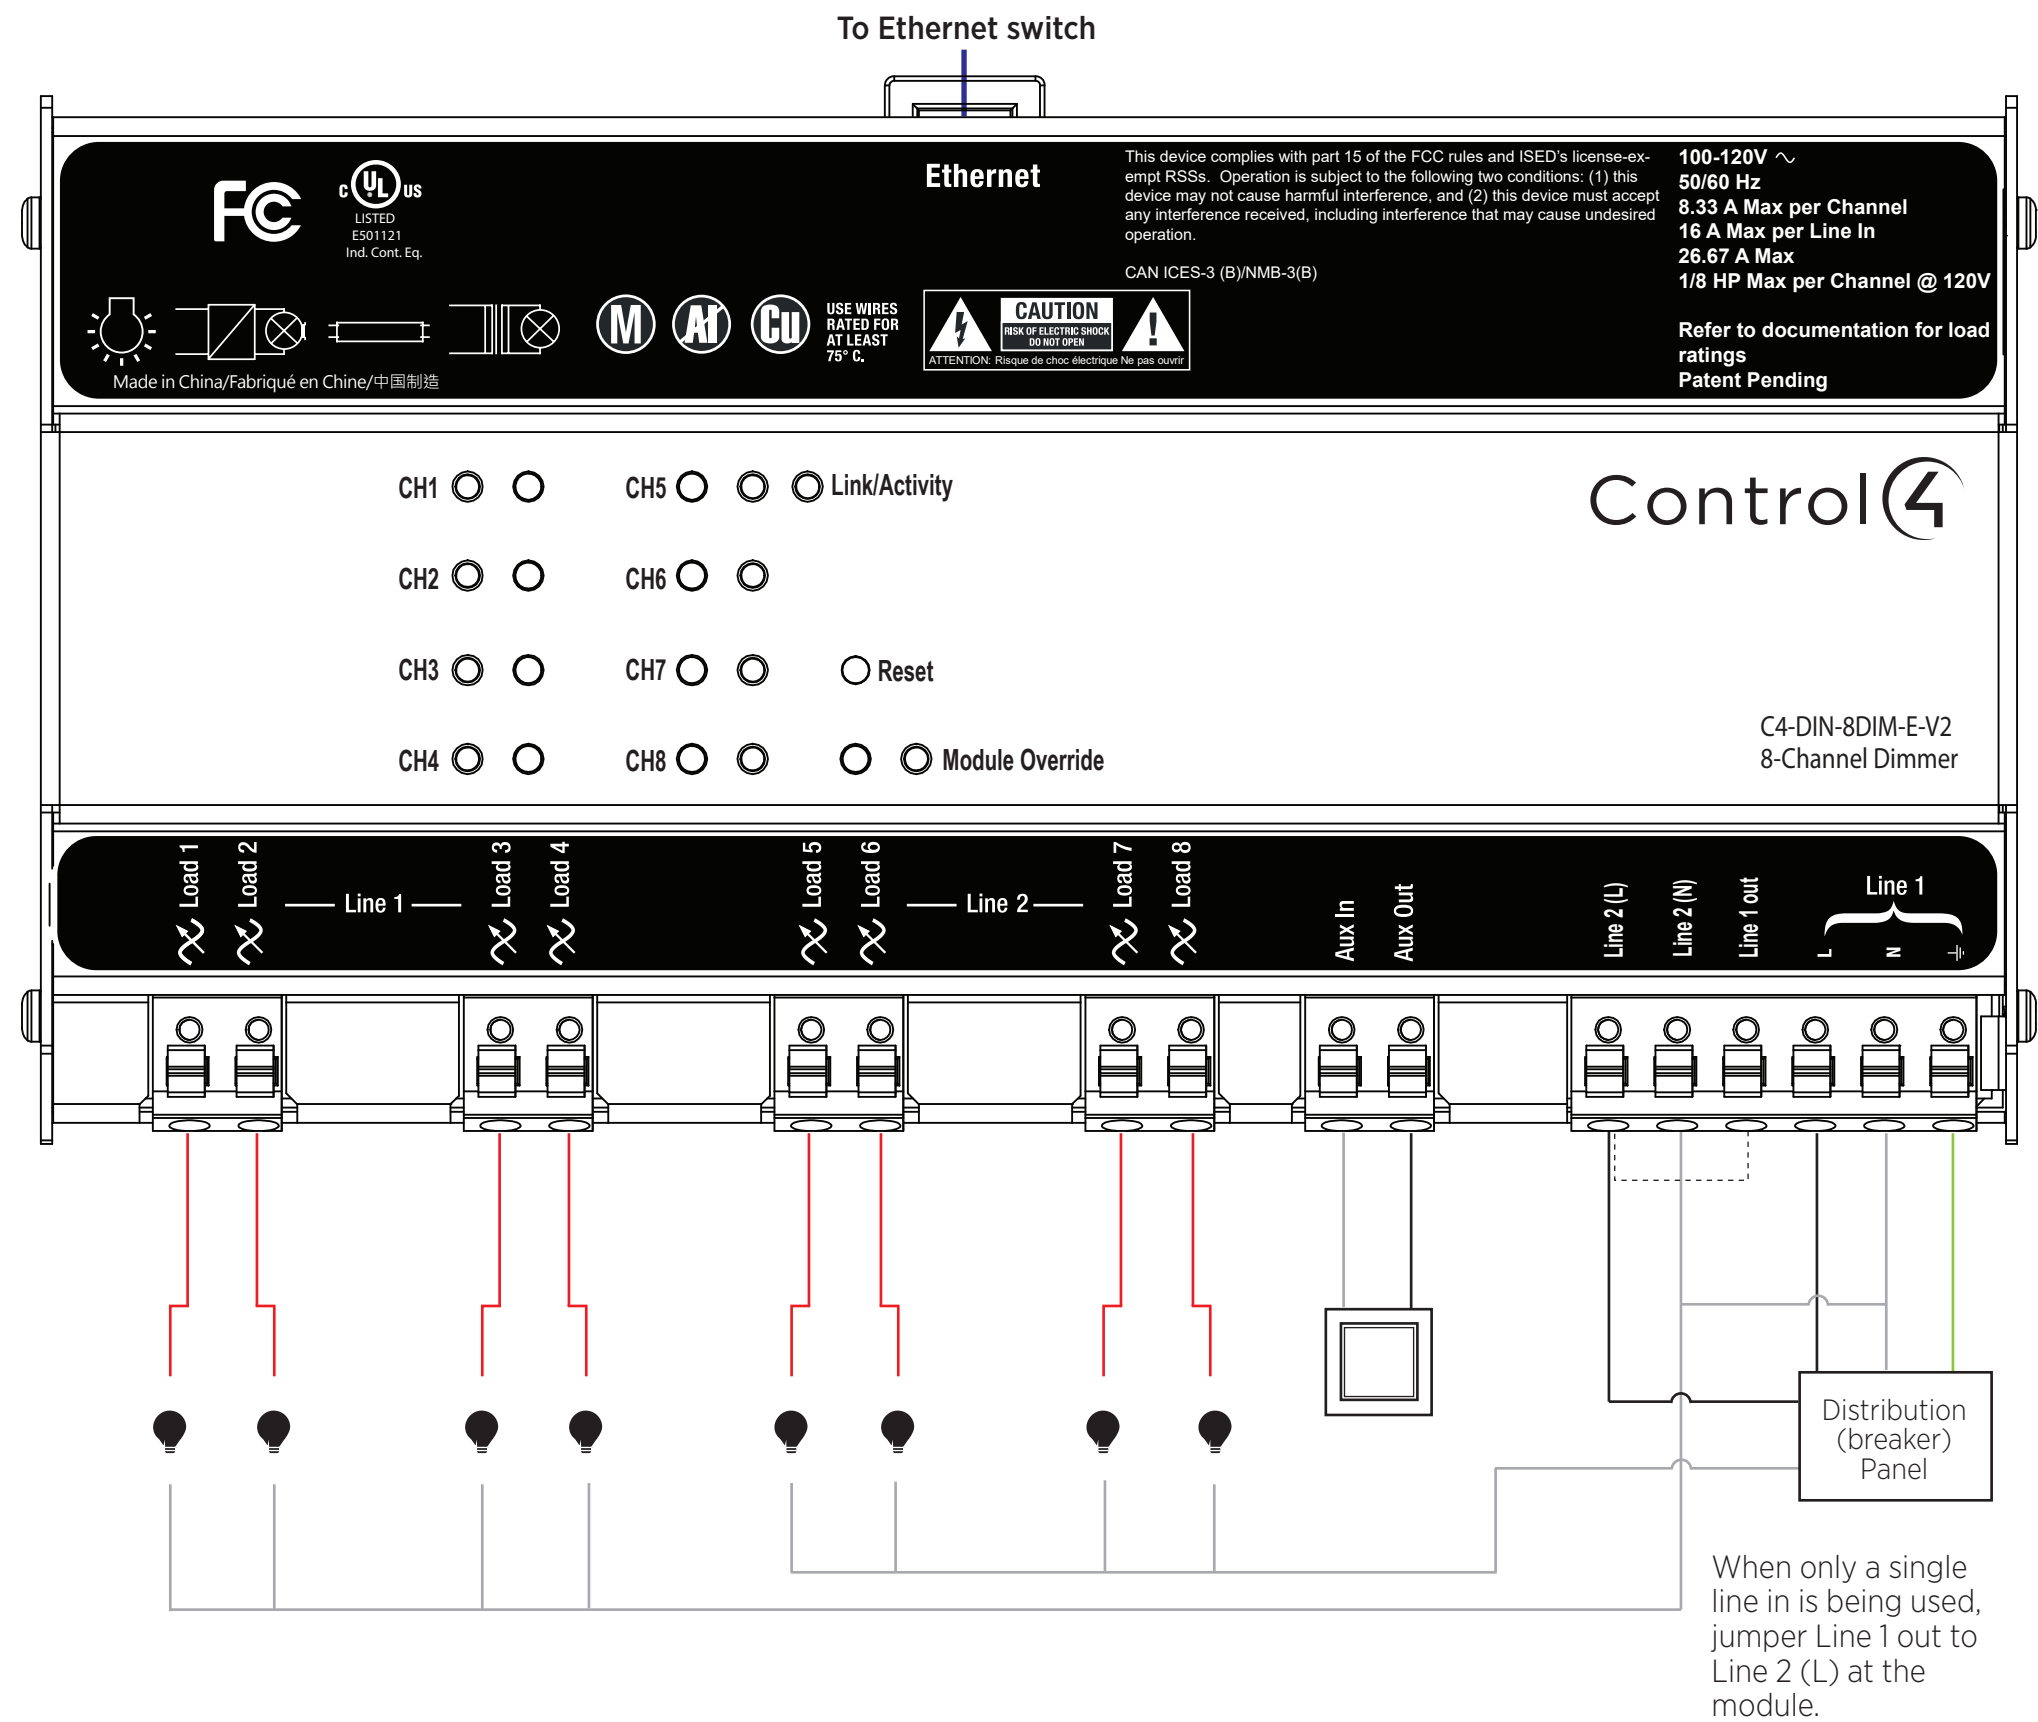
To Ethernet switch

FC

c UL us
LISTED
E501121
Ind. Cont. Eq.

Ethernet

This device complies with part 15 of the FCC rules and ISED's license-exempt RSSs. Operation is subject to the following two conditions: (1) this device may not cause harmful interference, and (2) this device must accept any interference received, including interference that may cause undesired operation.

CAN ICES-3 (B)/NMB-3(B)

100-120V ~
50/60 Hz
8.33 A Max per Channel
16 A Max per Line In
26.67 A Max
1/8 HP Max per Channel @ 120V

Refer to documentation for load ratings
Patent Pending

M AI Cu

USE WIRES RATED FOR AT LEAST 75° C.

CAUTION
RISK OF ELECTRIC SHOCK DO NOT OPEN
ATTENTION: Risque de choc électrique Ne pas ouvrir

Made in China/Fabriqué en Chine/中国制造

CH1
CH2
CH3
CH4
CH5
CH6
CH7
CH8
Link/Activity
Reset
Module Override

Control4

C4-DIN-8DIM-E-V2
8-Channel Dimmer

Load 1
Load 2
Line 1
Load 3
Load 4
Load 5
Load 6
Line 2
Load 7
Load 8
Aux In
Aux Out
Line 2 (L)
Line 2 (N)
Line 1 out
Line 1
L
N

Distribution (breaker) Panel

When only a single line in is being used, jumper Line 1 out to Line 2 (L) at the module.